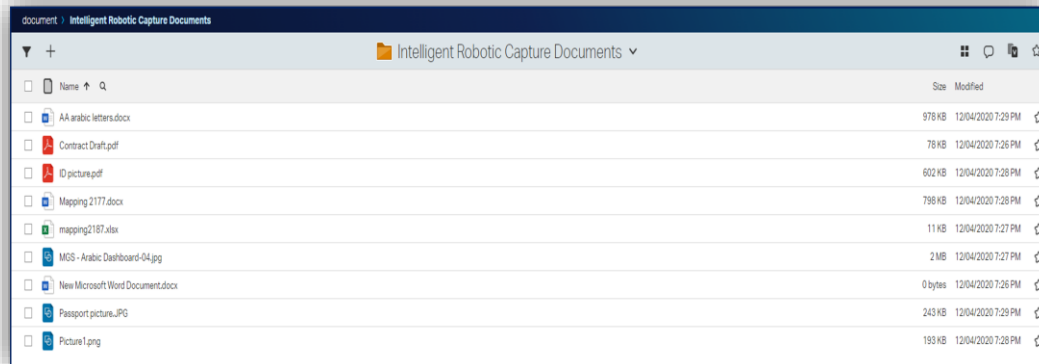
document 〉 Intelligent Robotic Capture Documents

Intelligent Robotic Capture Documents

| Name ↑ | Size | Modified |
|---|---|---|
| AA arabic letters.docx | 978 KB | 12/04/2020 7:29 PM |
| Contract Draft.pdf | 78 KB | 12/04/2020 7:26 PM |
| ID picture.pdf | 602 KB | 12/04/2020 7:28 PM |
| Mapping 2177.docx | 798 KB | 12/04/2020 7:28 PM |
| mapping2187.xlsx | 11 KB | 12/04/2020 7:27 PM |
| MGS - Arabic Dashboard-04.jpg | 2 MB | 12/04/2020 7:27 PM |
| New Microsoft Word Document.docx | 0 bytes | 12/04/2020 7:26 PM |
| Passport picture.JPG | 243 KB | 12/04/2020 7:29 PM |
| Picture1.png | 193 KB | 12/04/2020 7:28 PM |